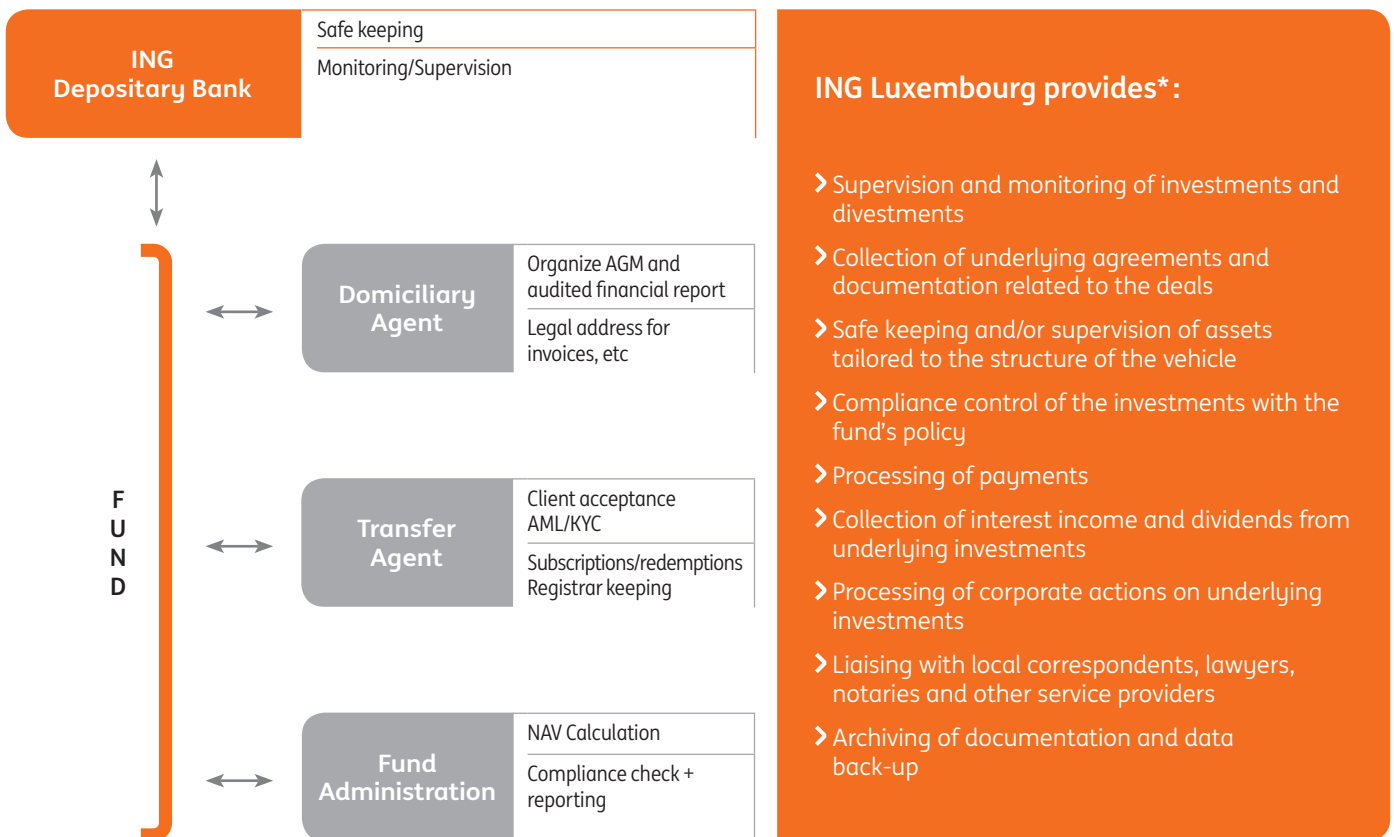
ING Depositary Bank

Safe keeping

Monitoring/Supervision

FUND

Domiciliary Agent

Organize AGM and audited financial report

Legal address for invoices, etc

Transfer Agent

Client acceptance AML/KYC

Subscriptions/redemptions Registrar keeping

Fund Administration

NAV Calculation

Compliance check + reporting

ING Luxembourg provides*:

Supervision and monitoring of investments and divestments

Collection of underlying agreements and documentation related to the deals

Safe keeping and/or supervision of assets tailored to the structure of the vehicle

Compliance control of the investments with the fund's policy

Processing of payments

Collection of interest income and dividends from underlying investments

Processing of corporate actions on underlying investments

Liaising with local correspondents, lawyers, notaries and other service providers

Archiving of documentation and data back-up